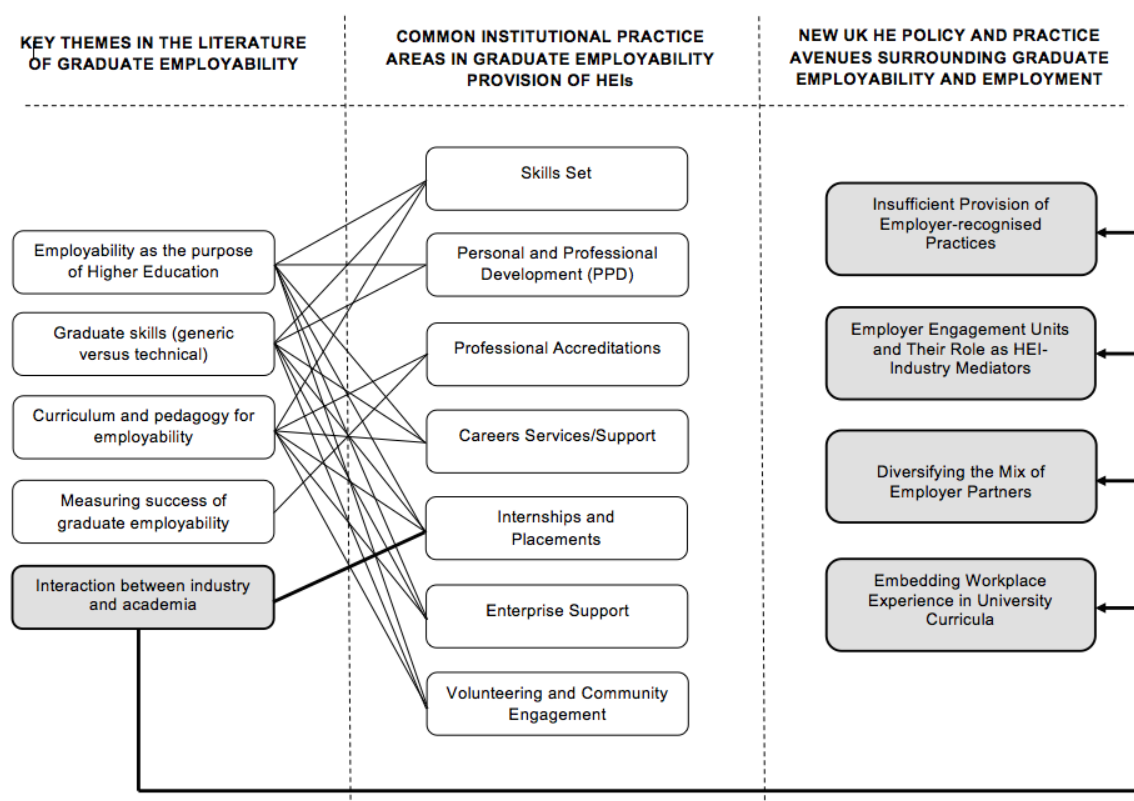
KEY THEMES IN THE LITERATURE OF GRADUATE EMPLOYABILITY

Employability as the purpose of Higher Education

Graduate skills (generic versus technical)

Curriculum and pedagogy for employability

Measuring success of graduate employability

Interaction between industry and academia

COMMON INSTITUTIONAL PRACTICE AREAS IN GRADUATE EMPLOYABILITY PROVISION OF HEIs

Skills Set

Personal and Professional Development (PPD)

Professional Accreditations

Careers Services/Support

Internships and Placements

Enterprise Support

Volunteering and Community Engagement

NEW UK HE POLICY AND PRACTICE AVENUES SURROUNDING GRADUATE EMPLOYABILITY AND EMPLOYMENT

Insufficient Provision of Employer-recognised Practices

Employer Engagement Units and Their Role as HEI-Industry Mediators

Diversifying the Mix of Employer Partners

Embedding Workplace Experience in University Curricula